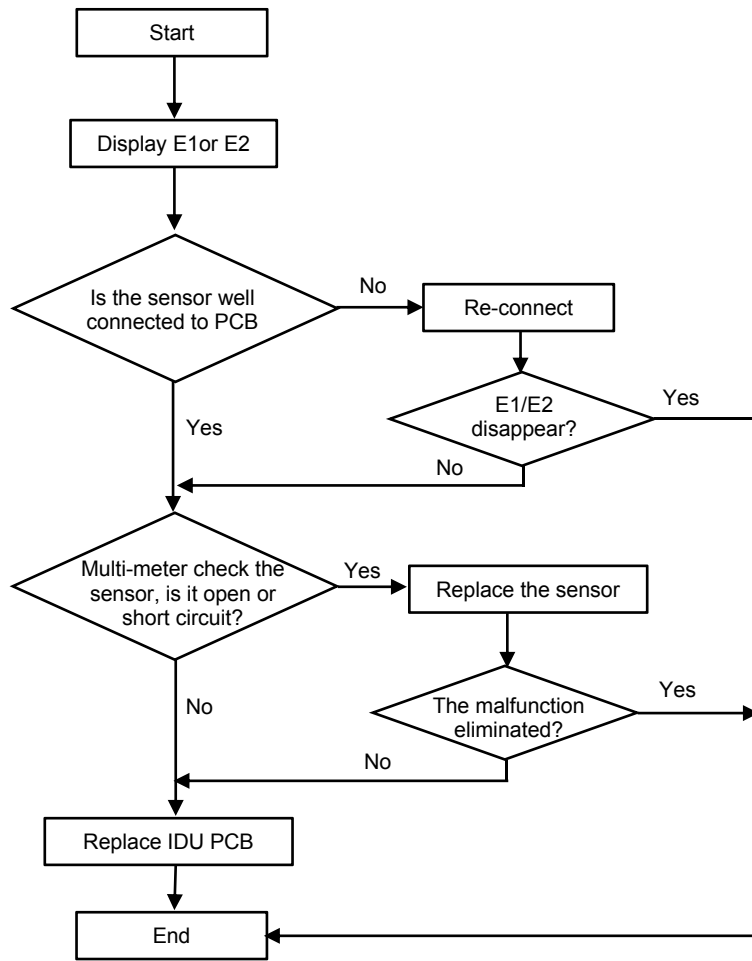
Start

Display E1or E2

Is the sensor well connected to PCB

No

Re-connect

E1/E2 disappear?

Yes

Yes

No

Multi-meter check the sensor, is it open or short circuit?

Yes

Replace the sensor

The malfunction eliminated?

Yes

No

No

Replace IDU PCB

End